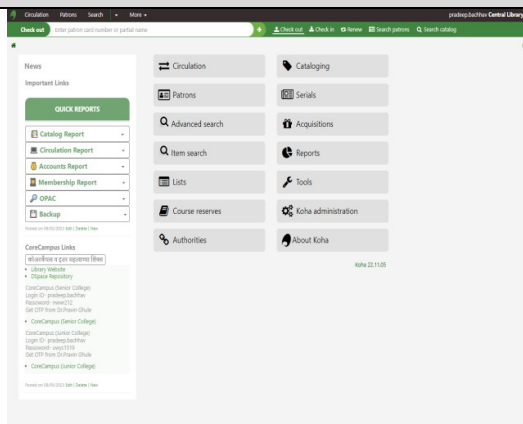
Circulation Patrons Search More

pradeep.bachhav Central Library

Check out Enter patron card number or partial name

Check out Check in Renew Search patrons Search catalog

News

Important Links

QUICK REPORTS

Catalog Report

Circulation Report

Accounts Report

Membership Report

OPAC

Backup

Posted on 08/25/2023 Edit | Delete | New

CoreCampus Links

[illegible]

• Library Website
• DSpace Repository

CoreCampus (Senior College)
Login ID - pradeep.bachhav
Password - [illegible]
Get OTP from Dr.Pravin Ghule

• CoreCampus (Senior College)

CoreCampus (Junior College)
Login ID - pradeep.bachhav
Password - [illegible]
Get OTP from Dr.Pravin Ghule

• CoreCampus (Junior College)

Posted on 08/25/2023 Edit | Delete | New

Circulation

Cataloging

Patrons

Serials

Advanced search

Acquisitions

Item search

Reports

Lists

Tools

Course reserves

Koha administration

Authorities

About Koha

Koha 22.11.05